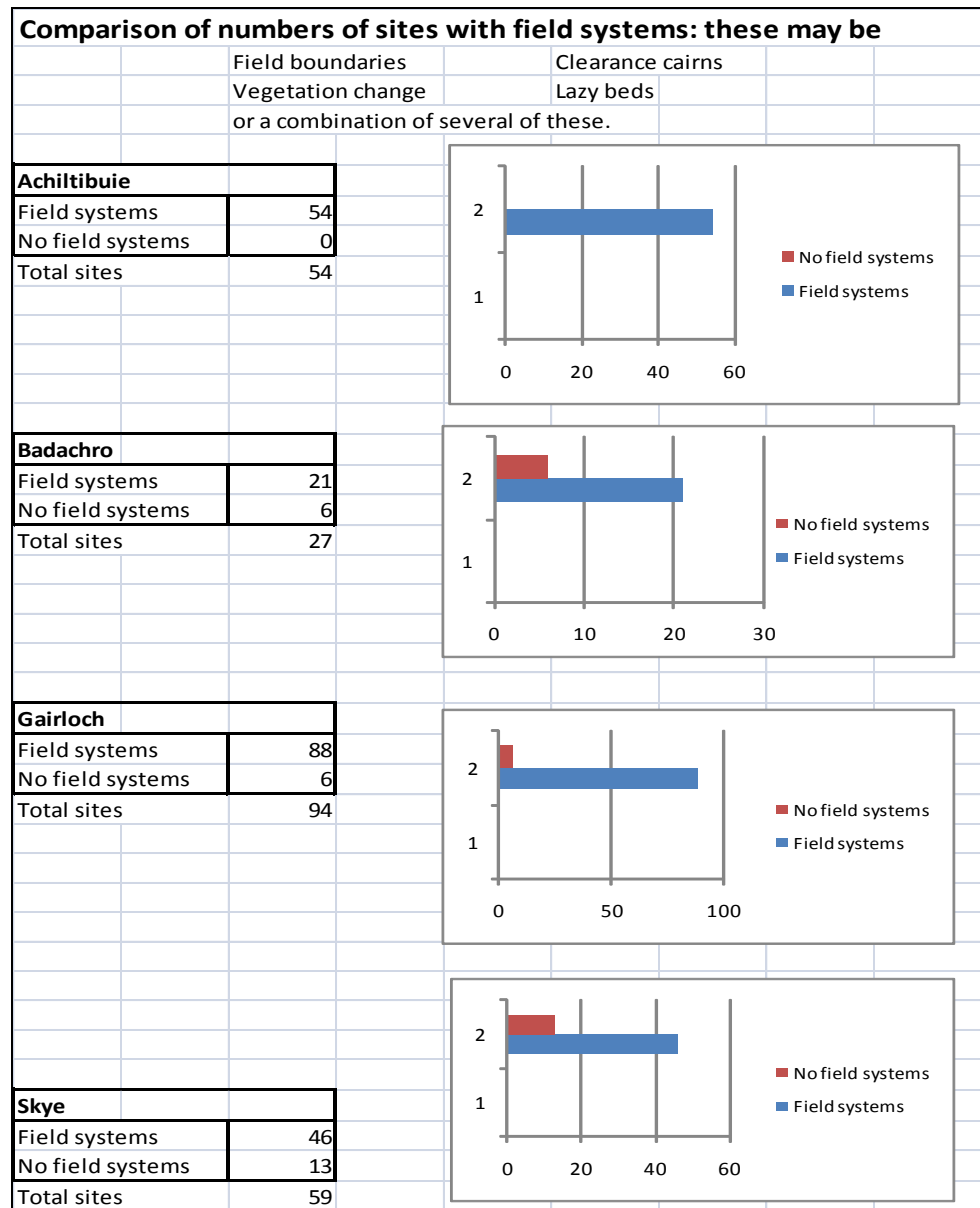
Comparison of numbers of sites with field systems: these may be

Field boundaries Clearance cairns
Vegetation change Lazy beds
or a combination of several of these.

| Achiltibuie | |
|---|---|
| Field systems | 54 |
| No field systems | 0 |
| Total sites | 54 |

2
1
0 20 40 60
No field systems
Field systems

| Badachro | |
|---|---|
| Field systems | 21 |
| No field systems | 6 |
| Total sites | 27 |

2
1
0 10 20 30
No field systems
Field systems

| Gairloch | |
|---|---|
| Field systems | 88 |
| No field systems | 6 |
| Total sites | 94 |

2
1
0 50 100
No field systems
Field systems

2
1
0 20 40 60
No field systems
Field systems

| Skye | |
|---|---|
| Field systems | 46 |
| No field systems | 13 |
| Total sites | 59 |